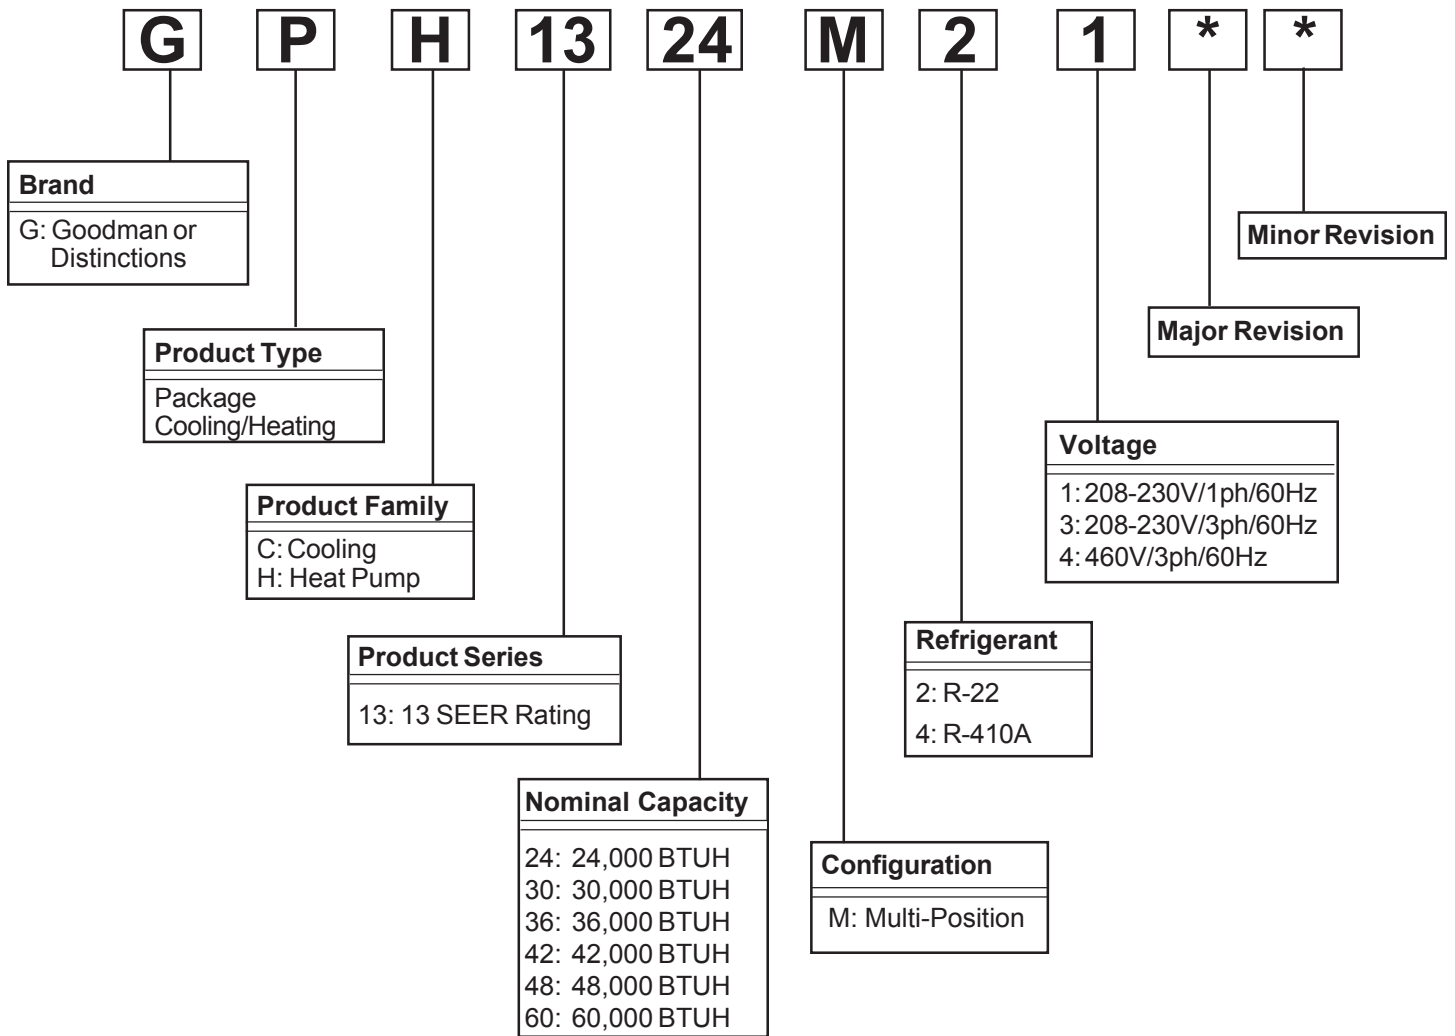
G P H 13 24 M 2 1 * *

Brand
G: Goodman or Distinctions

Product Type
Package Cooling/Heating

Product Family
C: Cooling
H: Heat Pump

Product Series
13: 13 SEER Rating

Nominal Capacity
24: 24,000 BTUH
30: 30,000 BTUH
36: 36,000 BTUH
42: 42,000 BTUH
48: 48,000 BTUH
60: 60,000 BTUH

Configuration
M: Multi-Position

Refrigerant
2: R-22
4: R-410A

Voltage
1: 208-230V/1ph/60Hz
3: 208-230V/3ph/60Hz
4: 460V/3ph/60Hz

Major Revision

Minor Revision